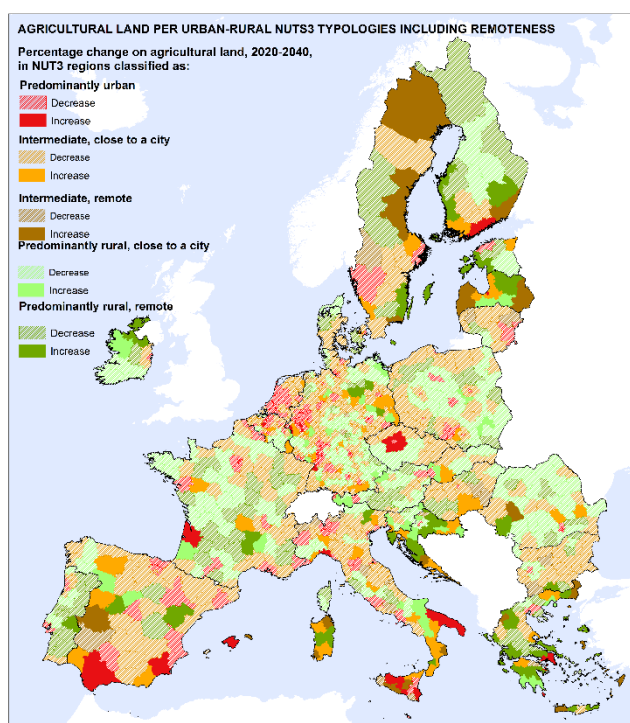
AGRICULTURAL LAND PER URBAN-RURAL NUTS3 TYPOLOGIES INCLUDING REMOTENESS

Percentage change on agricultural land, 2020-2040, in NUT3 regions classified as:

Predominantly urban
Decrease
Increase

Intermediate, close to a city
Decrease
Increase

Intermediate, remote
Decrease
Increase

Predominantly rural, close to a city
Decrease
Increase

Predominantly rural, remote
Decrease
Increase